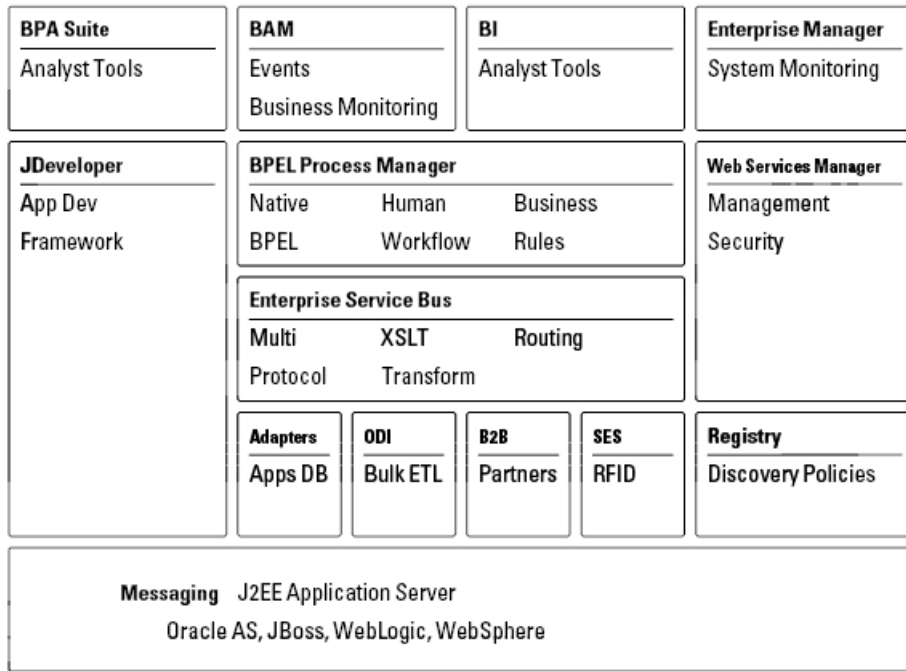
BPA Suite
Analyst Tools

BAM
Events
Business Monitoring

BI
Analyst Tools

Enterprise Manager
System Monitoring

JDeveloper
App Dev
Framework

BPEL Process Manager
Native BPEL
Human Workflow
Business Rules

Web Services Manager
Management
Security

Enterprise Service Bus
Multi Protocol
XSLT Transform
Routing

Adapters
Apps DB

ODI
Bulk ETL

B2B
Partners

SES
RFID

Registry
Discovery Policies

Messaging J2EE Application Server
Oracle AS, JBoss, WebLogic, WebSphere